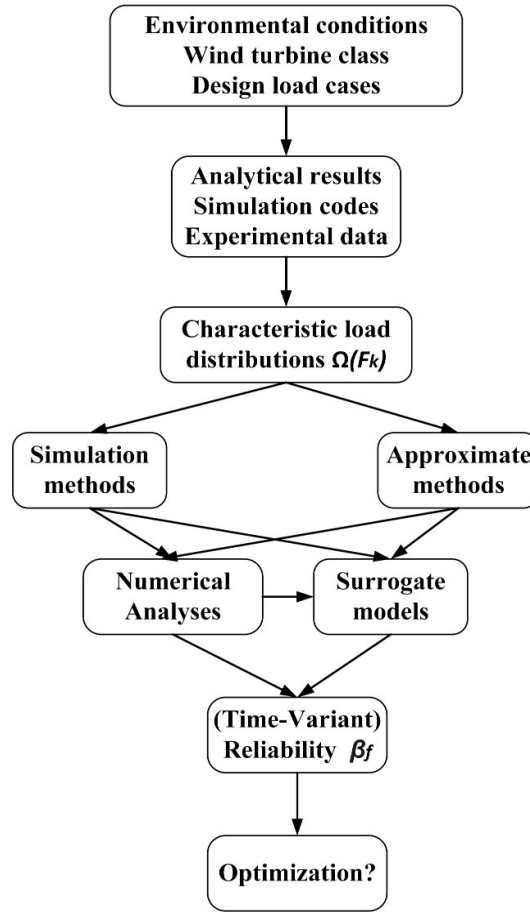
Environmental conditions
Wind turbine class
Design load cases

Analytical results
Simulation codes
Experimental data

Characteristic load distributions $\Omega(F_k)$

Simulation methods

Approximate methods

Numerical Analyses

Surrogate models

(Time-Variant) Reliability $\beta_f$

Optimization?